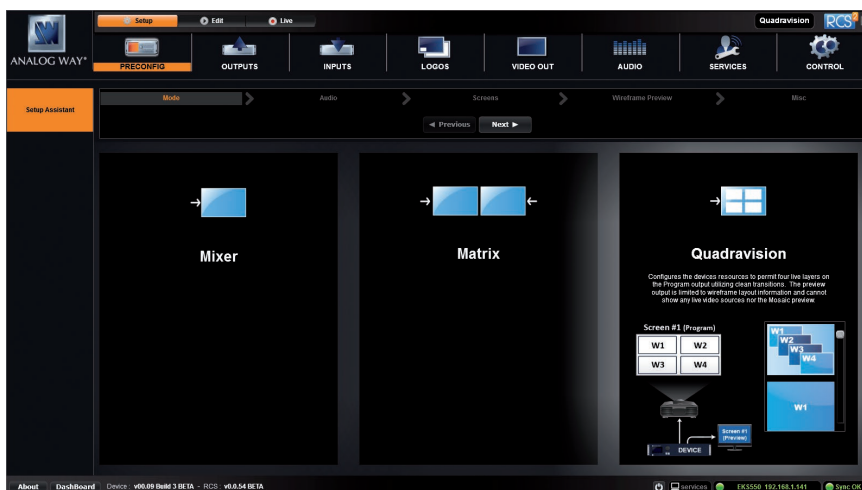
Setup
Edit
Live
Quadravision
RCS
ANALOG WAY
PRECONFIG
OUTPUTS
INPUTS
LOGOS
VIDEO OUT
AUDIO
SERVICES
CONTROL

Setup Assistant

Mode
Audio
Screens
Wireframe Preview
Misc

◄ Previous
Next ►

Mixer

Matrix

Quadravision

Configures the devices resources to permit four live layers on the Program output utilizing clean transitions. The preview output is limited to wireframe layout information and cannot show any live video sources nor the Mosaic preview.

Screen #1 (Program)

| W1 | W2 |
|---|---|
| W3 | W4 |

W1
W2
W3
W4
W1
Screen #1 (Preview)
DEVICE

About
DashBoard
Device : v00.09 Build 3 BETA - RCS : v0.0.54 BETA
services
EKS550 192.168.1.141
Sync OK